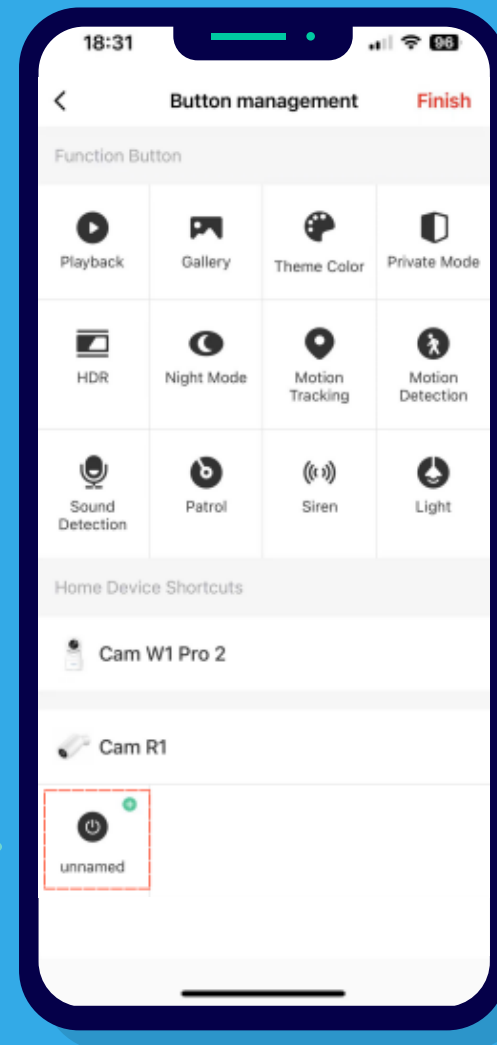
18:31

96

Button management

Finish

Function Button

| Playback | Gallery | Theme Color | Private Mode |
|---|---|---|---|
| HDR | Night Mode | Motion Tracking | Motion Detection |
| Sound Detection | Patrol | Siren | Light |

Home Device Shortcuts

Cam W1 Pro 2

Cam R1

unnamed